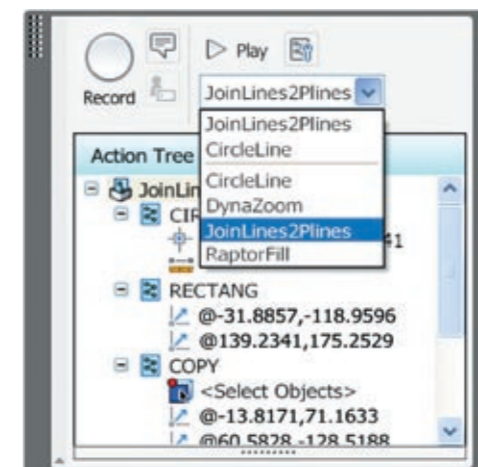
Play

Record

JoinLines2Plines

JoinLines2Plines
CircleLine
CircleLine
DynaZoom
JoinLines2Plines
RaptorFill

Action Tree

JoinLin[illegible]

CIR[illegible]

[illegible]41

RECTANG

@-31.8857,-118.9596

@139.2341,175.2529

COPY

<Select Objects>

@-13.8171,71.1633

@60.5828,-128.5188